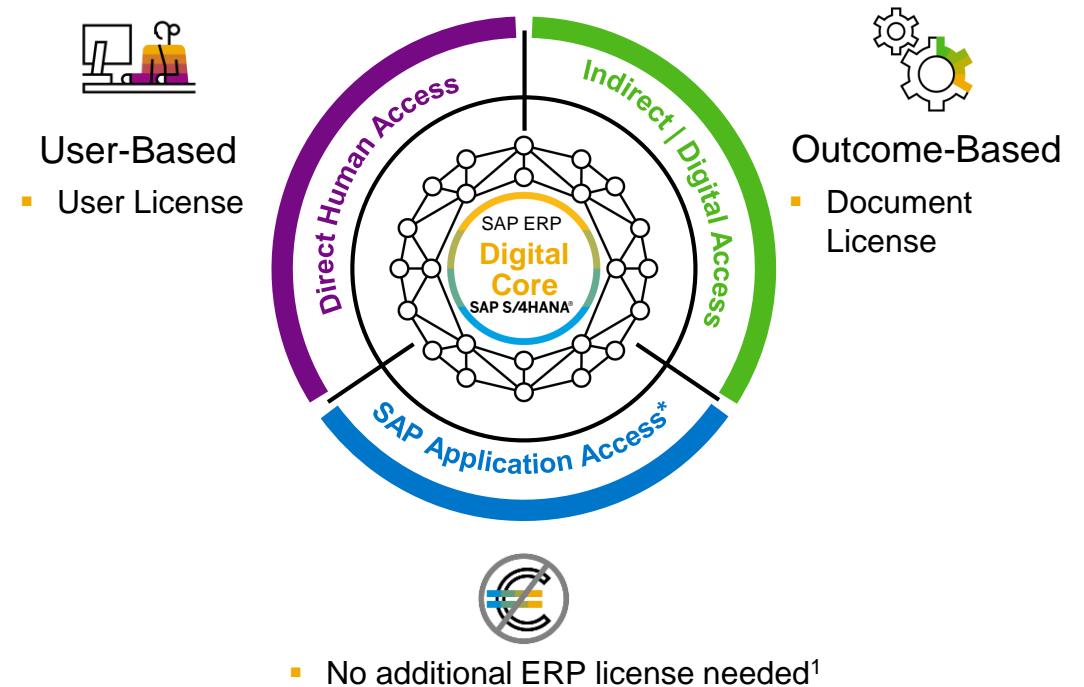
User-Based
▪ User License

Direct Human Access

Indirect / Digital Access

Outcome-Based
▪ Document License

SAP ERP
Digital Core
SAP S/4HANA®

SAP Application Access*

▪ No additional ERP license needed$^1$